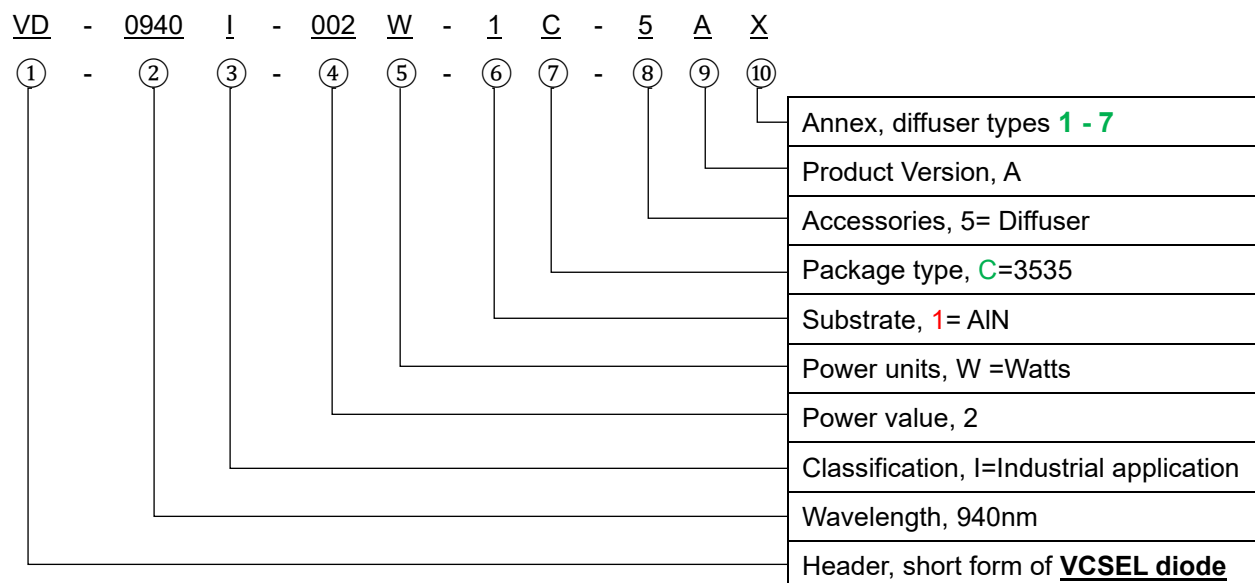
VD - 0940 I - 002 W - 1 C - 5 A X
① - ② ③ - ④ ⑤ - ⑥ ⑦ - ⑧ ⑨ ⑩

Annex, diffuser types **1 - 7**

Product Version, A

Accessories, 5= Diffuser

Package type, C=3535

Substrate, 1= AlN

Power units, W =Watts

Power value, 2

Classification, I=Industrial application

Wavelength, 940nm

Header, short form of **VCSEL diode**